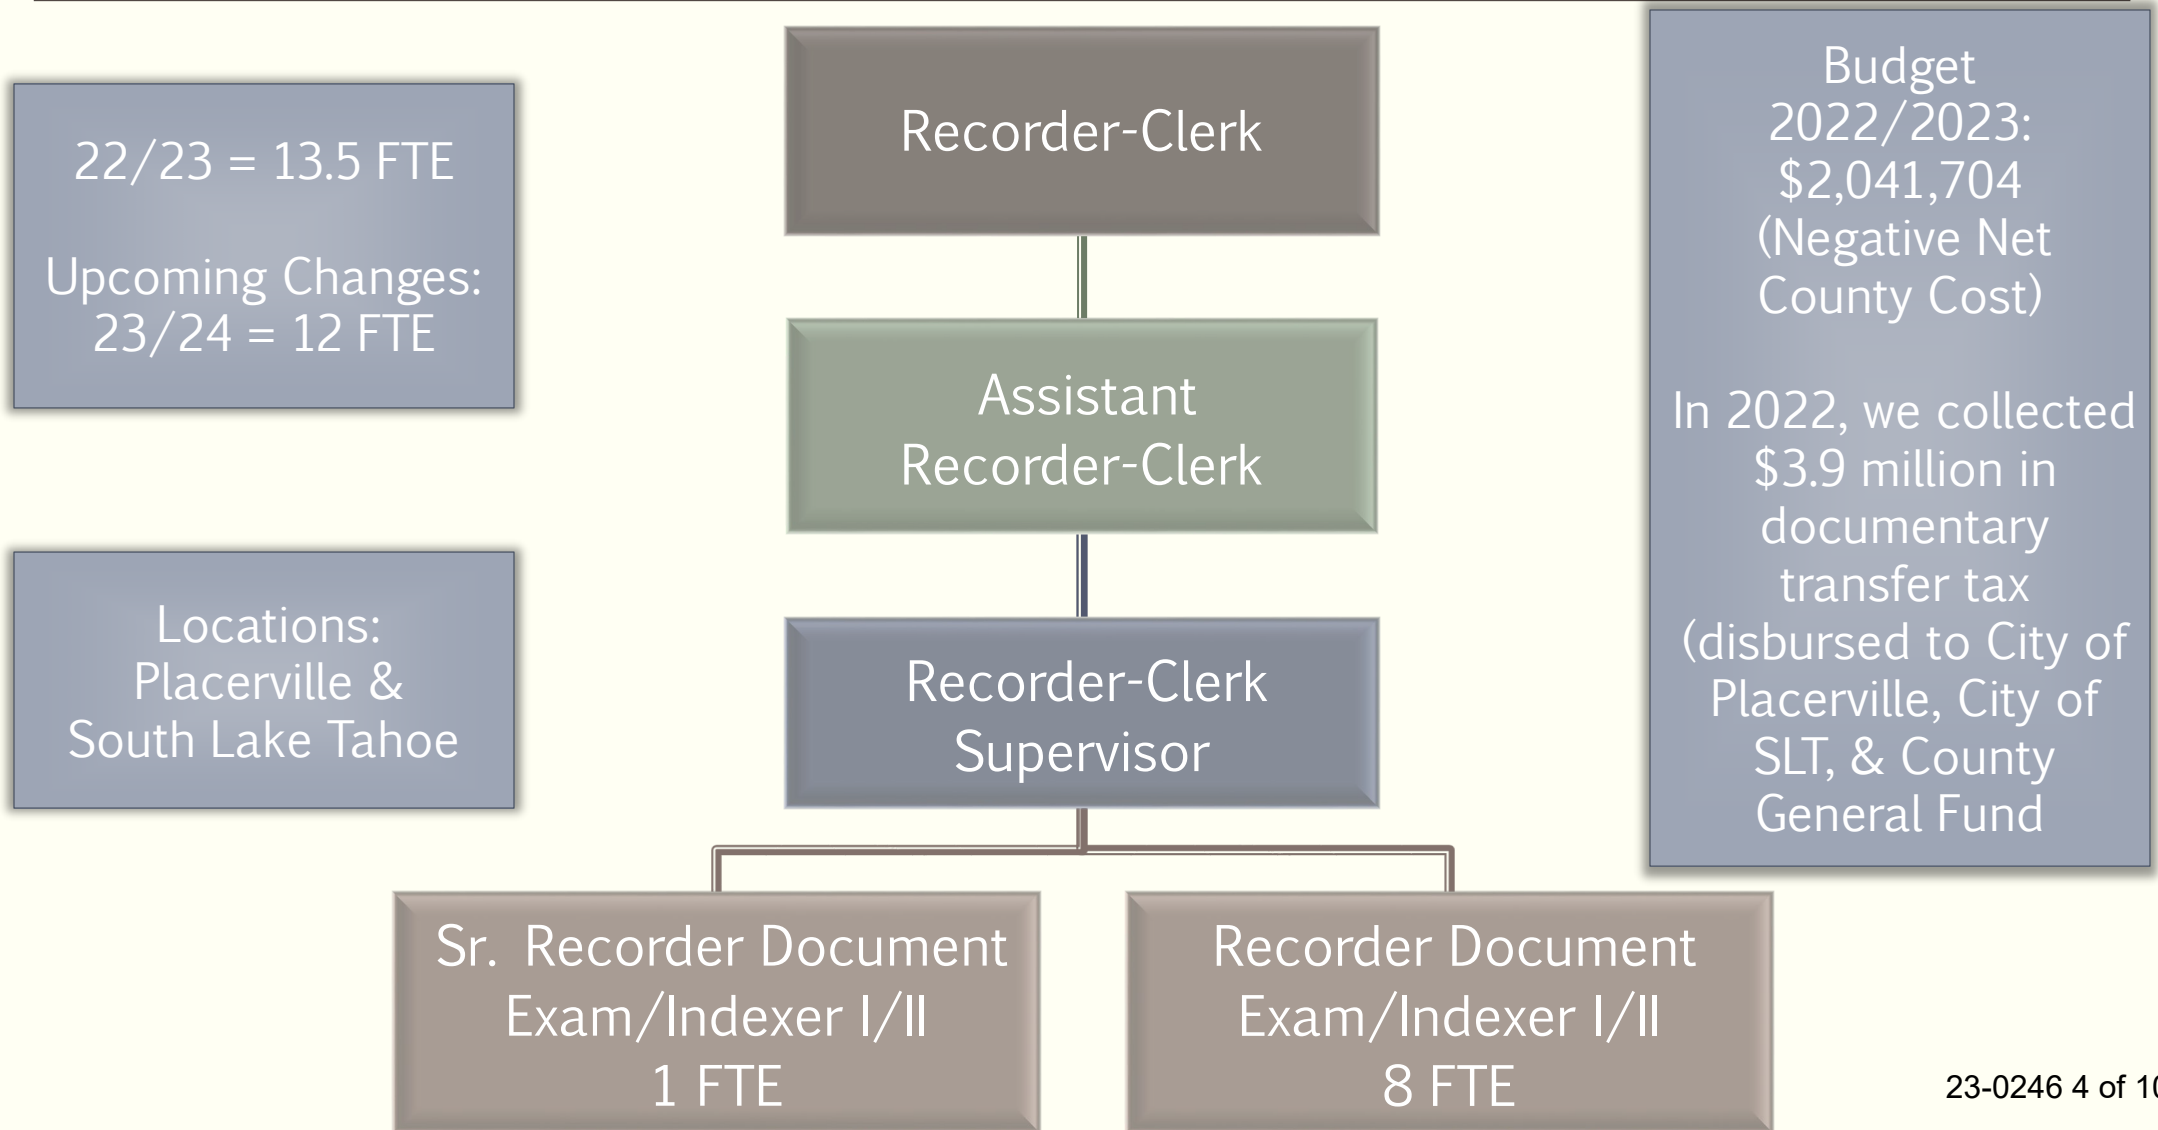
22/23 = 13.5 FTE

Upcoming Changes:
23/24 = 12 FTE

Locations:
Placerville &
South Lake Tahoe

Recorder-Clerk

Assistant
Recorder-Clerk

Recorder-Clerk
Supervisor

Sr. Recorder Document
Exam/Indexer I/II
1 FTE

Recorder Document
Exam/Indexer I/II
8 FTE

Budget
2022/2023:
$2,041,704
(Negative Net
County Cost)

In 2022, we collected
$3.9 million in
documentary
transfer tax
(disbursed to City of
Placerville, City of
SLT, & County
General Fund

23-0246 4 of 1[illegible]